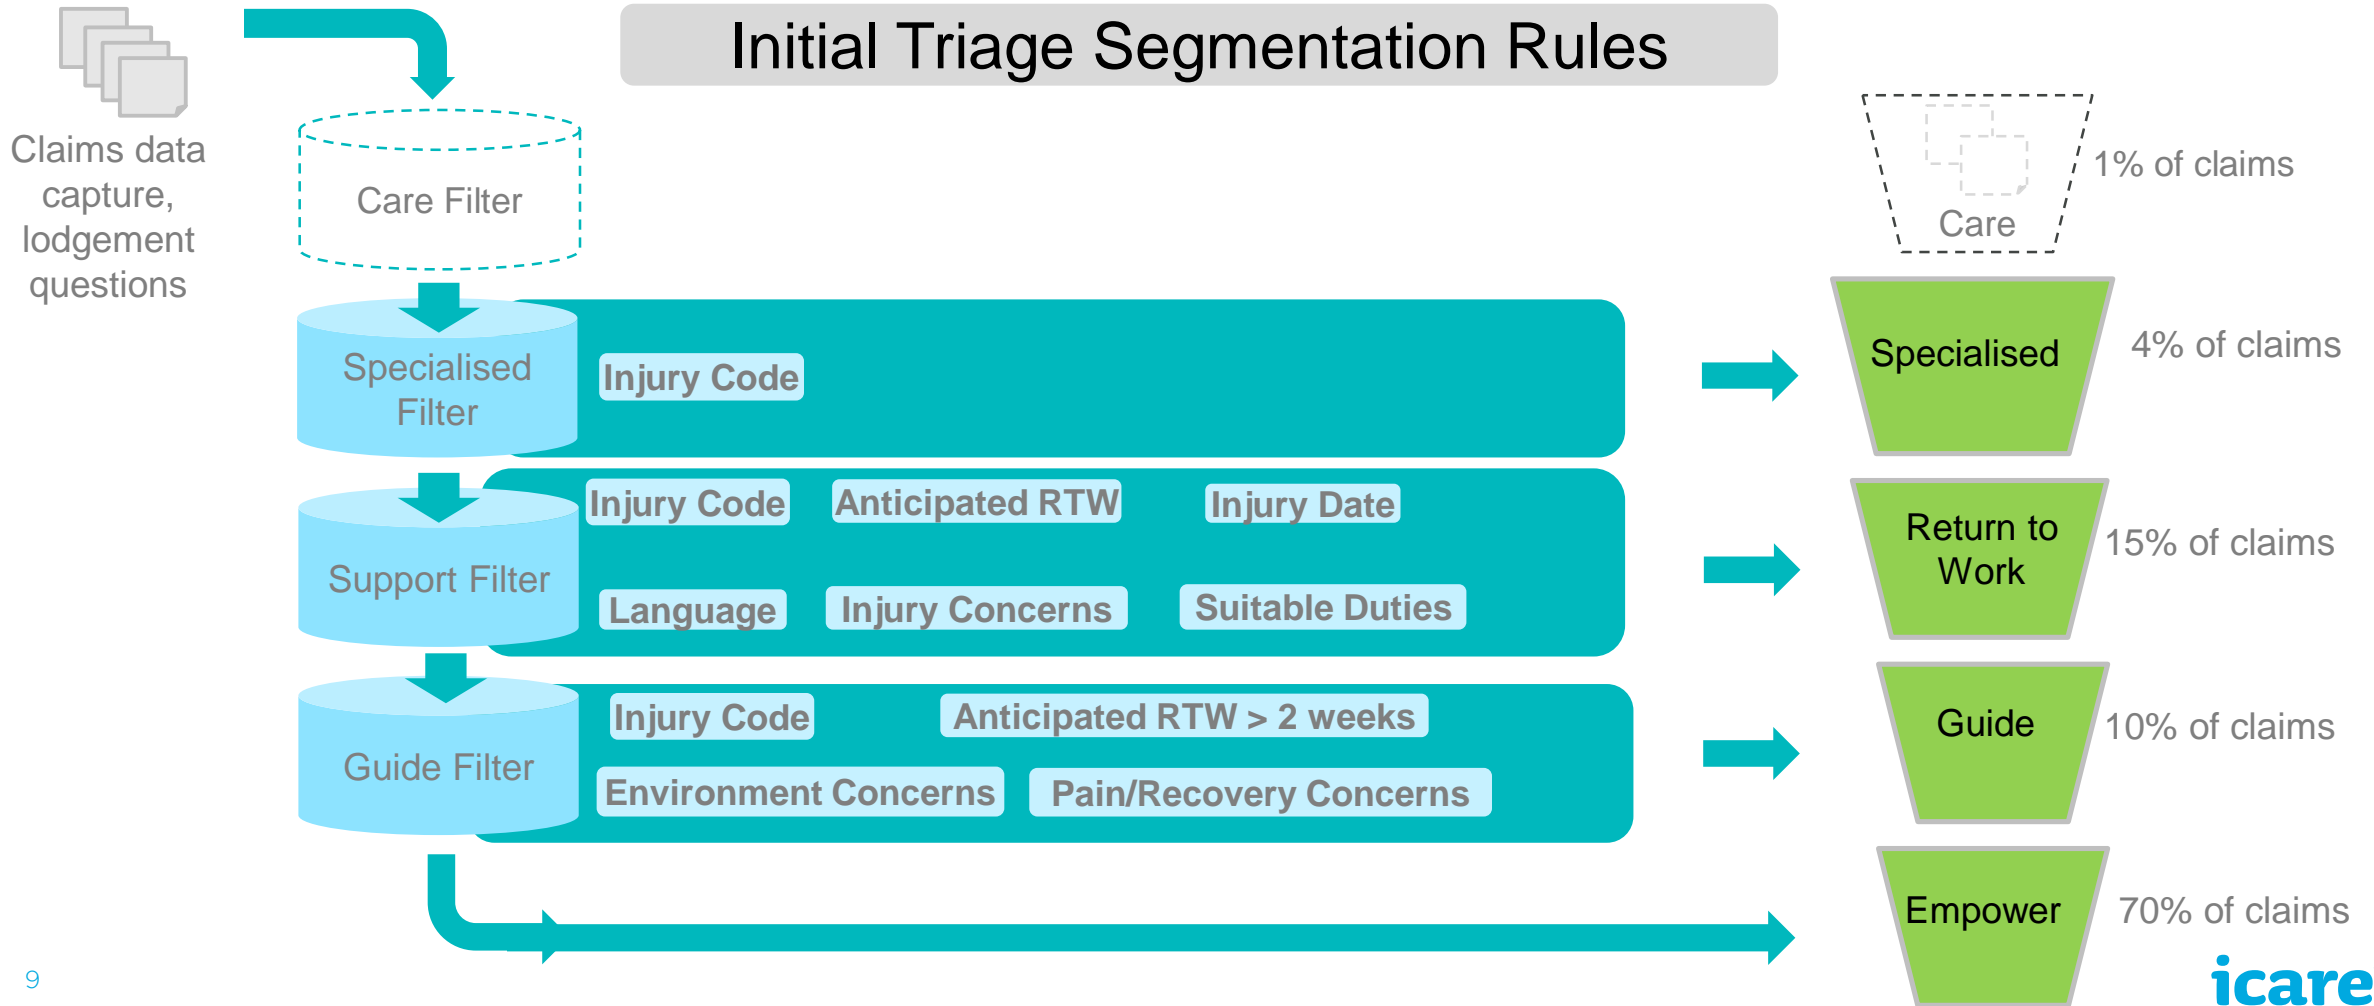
Initial Triage Segmentation Rules

Claims data capture, lodgement questions

Care Filter

Care

1% of claims

Specialised Filter

Injury Code

Specialised

4% of claims

Support Filter

Injury Code

Anticipated RTW

Injury Date

Language

Injury Concerns

Suitable Duties

Return to Work

15% of claims

Guide Filter

Injury Code

Anticipated RTW > 2 weeks

Environment Concerns

Pain/Recovery Concerns

Guide

10% of claims

Empower

70% of claims

9

icare